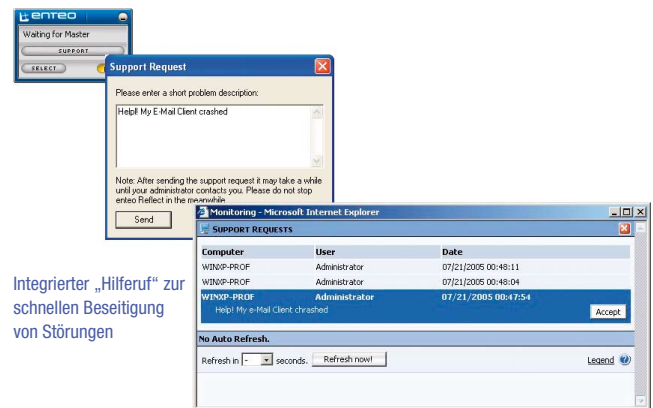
enteo
Waiting for Master
SUPPORT
SELECT

Support Request
Please enter a short problem description:
Help! My E-Mail Client crashed
Note: After sending the support request it may take a while until your administrator contacts you. Please do not stop enteo Reflect in the meanwhile.
Send

Monitoring - Microsoft Internet Explorer
SUPPORT REQUESTS

| Computer | User | Date |
|---|---|---|
| WINXP-PROF | Administrator | 07/21/2005 00:48:11 |
| WINXP-PROF | Administrator | 07/21/2005 00:48:04 |
| WINXP-PROF | Administrator | 07/21/2005 00:47:54 |

Help! My e-Mail Client chrashed
Accept

No Auto Refresh.
Refresh in - seconds. Refresh now!
Legend

Integrierter „Hilferuf" zur schnellen Beseitigung von Störungen